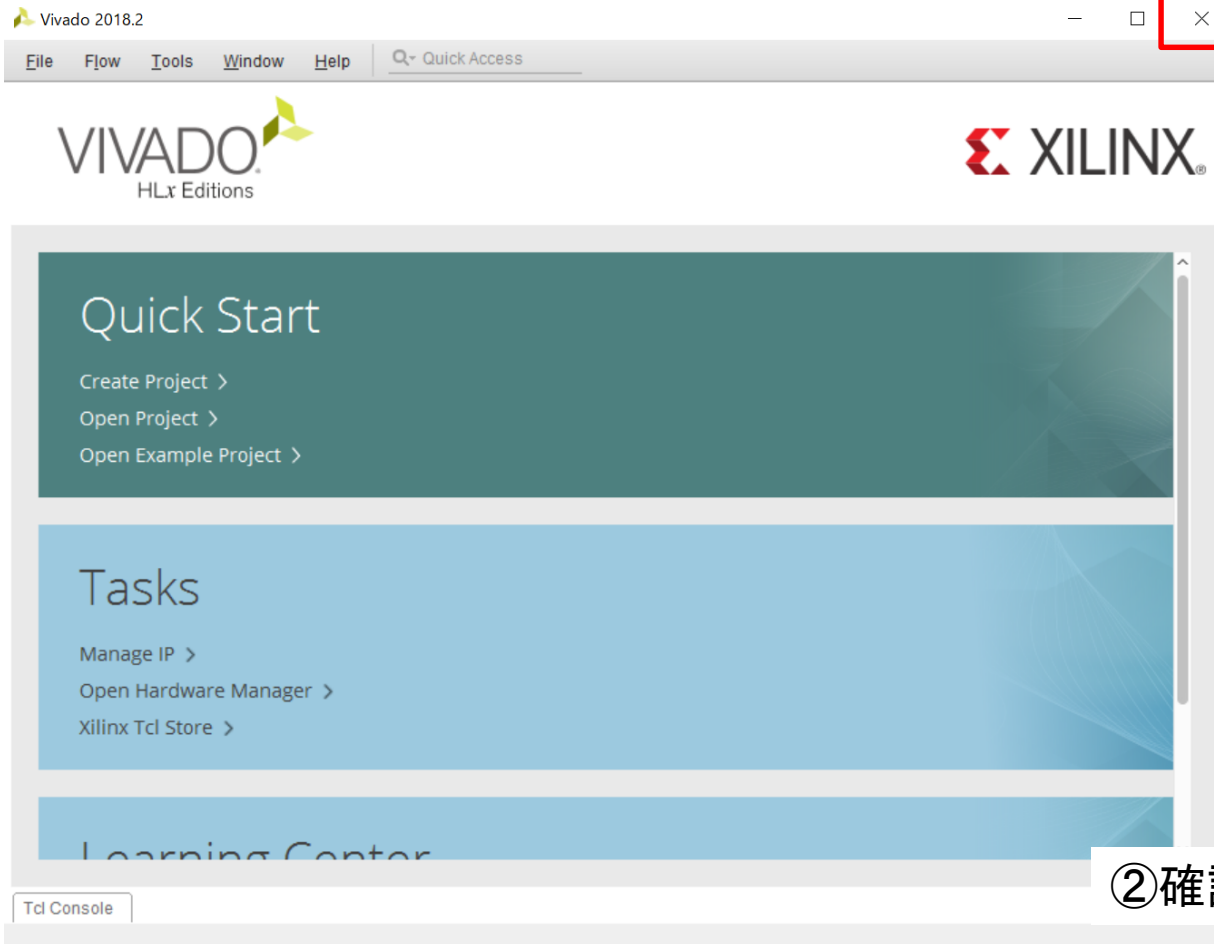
Vivado 2018.2

File Flow Tools Window Help Quick Access

VIVADO
HLx Editions

XILINX

Quick Start

Create Project >
Open Project >
Open Example Project >

Tasks

Manage IP >
Open Hardware Manager >
Xilinx Tcl Store >

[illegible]

Tcl Console

②確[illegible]